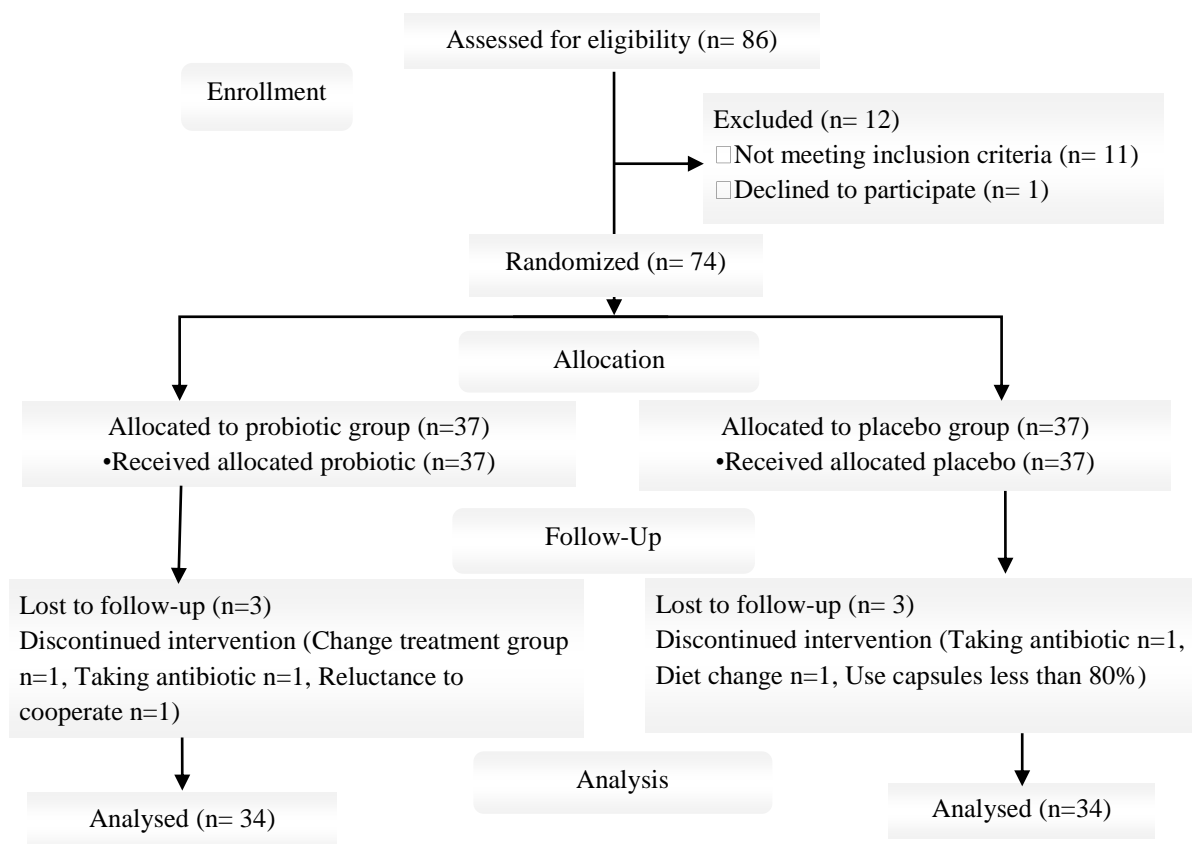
Assessed for eligibility (n= 86)

Enrollment

Excluded (n= 12)
□Not meeting inclusion criteria (n= 11)
□Declined to participate (n= 1)

Randomized (n= 74)

Allocation

Allocated to probiotic group (n=37)
•Received allocated probiotic (n=37)

Allocated to placebo group (n=37)
•Received allocated placebo (n=37)

Follow-Up

Lost to follow-up (n=3)
Discontinued intervention (Change treatment group n=1, Taking antibiotic n=1, Reluctance to cooperate n=1)

Lost to follow-up (n= 3)
Discontinued intervention (Taking antibiotic n=1, Diet change n=1, Use capsules less than 80%)

Analysis

Analysed (n= 34)

Analysed (n=34)